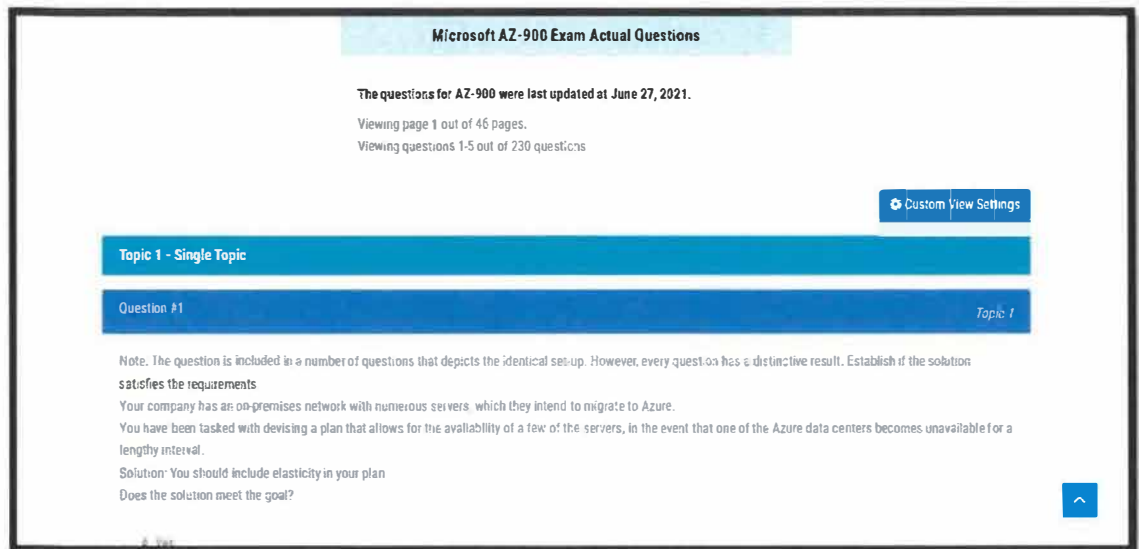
Microsoft AZ-900 Exam Actual Questions

The questions for AZ-900 were last updated at June 27, 2021.

Viewing page 1 out of 46 pages.
Viewing questions 1-5 out of 230 questions

Custom View Settings

Topic 1 - Single Topic

Question #1

Topic 1

Note. The question is included in a number of questions that depicts the identical set-up. However, every question has a distinctive result. Establish if the solution satisfies the requirements.
Your company has an on-premises network with numerous servers, which they intend to migrate to Azure.
You have been tasked with devising a plan that allows for the availability of a few of the servers, in the event that one of the Azure data centers becomes unavailable for a lengthy interval.
Solution: You should include elasticity in your plan
Does the solution meet the goal?

A. Yes